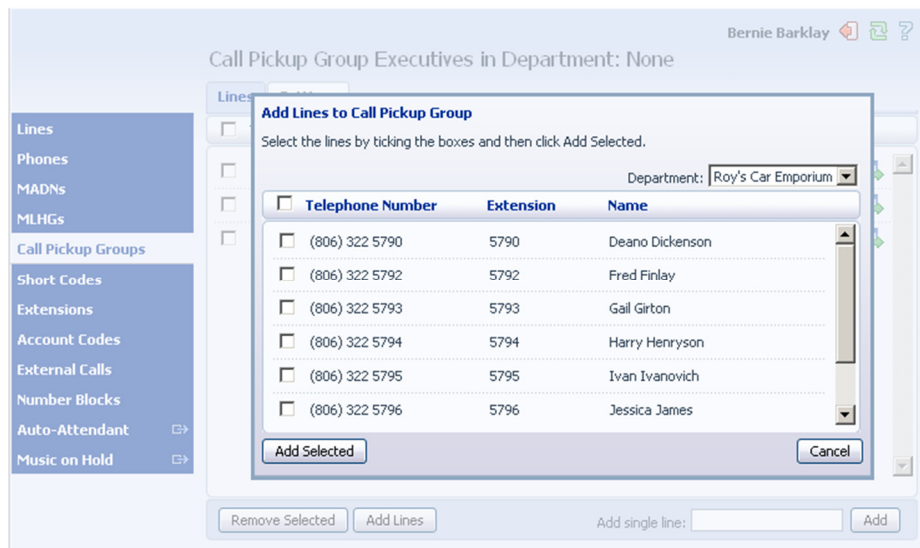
Bernie Barklay

Call Pickup Group Executives in Department: None

Lines

Lines
Phones
MADNs
MLHGs
Call Pickup Groups
Short Codes
Extensions
Account Codes
External Calls
Number Blocks
Auto-Attendant
Music on Hold

Add Lines to Call Pickup Group

Select the lines by ticking the boxes and then click Add Selected.

Department: Roy's Car Emporium

| Telephone Number | Extension | Name |
|---|---|---|
| (806) 322 5790 | 5790 | Deano Dickenson |
| (806) 322 5792 | 5792 | Fred Finlay |
| (806) 322 5793 | 5793 | Gail Girton |
| (806) 322 5794 | 5794 | Harry Henryson |
| (806) 322 5795 | 5795 | Ivan Ivanovich |
| (806) 322 5796 | 5796 | Jessica James |

Add Selected
Cancel

Remove Selected
Add Lines
Add single line:
Add